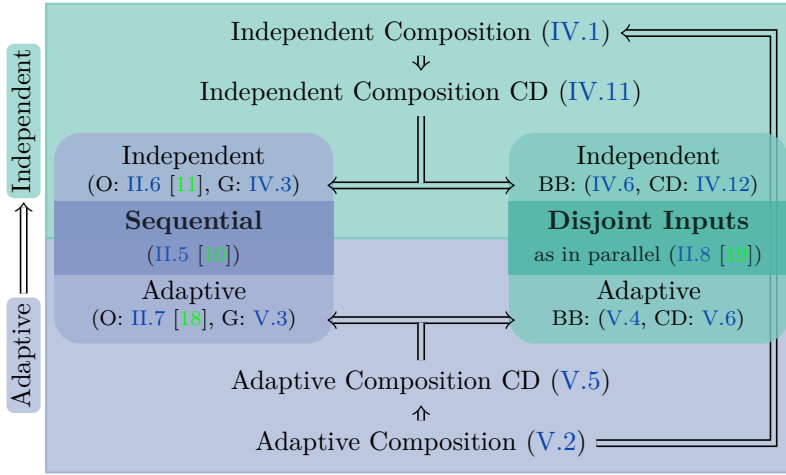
Independent

Adaptive

Independent Composition (IV.1)

Independent Composition CD (IV.11)

Independent
(O: II.6 [11], G: IV.3)

Sequential
(II.5 [10])

Adaptive
(O: II.7 [18], G: V.3)

Independent
BB: (IV.6, CD: IV.12)

Disjoint Inputs
as in parallel (II.8 [19])

Adaptive
BB: (V.4, CD: V.6)

Adaptive Composition CD (V.5)

Adaptive Composition (V.2)